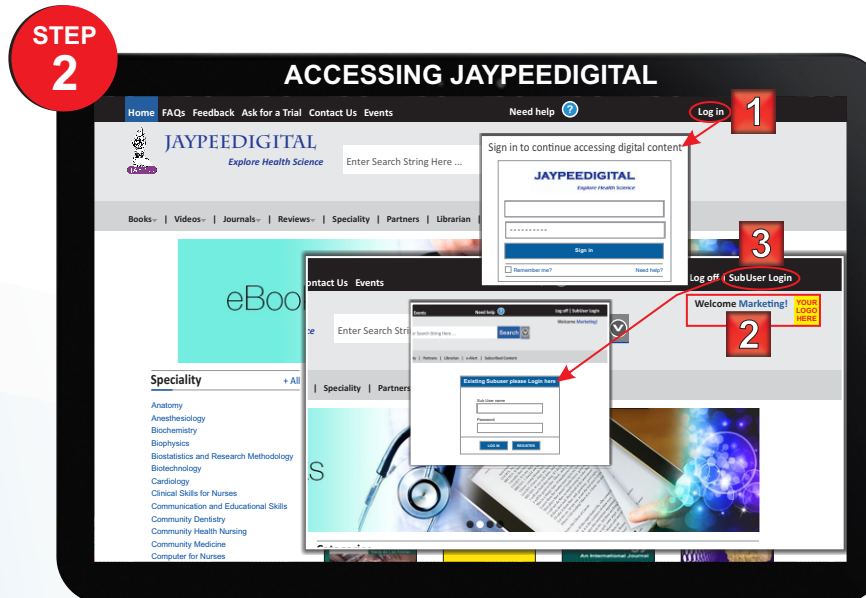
STEP
2

ACCESSING JAYPEEDIGITAL

Home FAQs Feedback Ask for a Trial Contact Us Events Need help ? Log in

1

JAYPEEDIGITAL
Explore Health Science

Enter Search String Here ...

Sign in to continue accessing digital content

JAYPEEDIGITAL
Explore Health Science

----------

Sign in

Remember me? Need help?

Books | Videos | Journals | Reviews | Speciality | Partners | Librarian

3

eBoo

ontact Us Events Log off | SubUser Login

Welcome Marketing! YOUR LOGO HERE

2

Enter Search Stri

Events Need help Log off | SubUser Login
Welcome Marketing!
Enter Search String Here... Search

Existing Subuser please Login here

Sub User name

Password

LOG IN REGISTER

Speciality + All

| Speciality | Partners

Anatomy
Anesthesiology
Biochemistry
Biophysics
Biostatistics and Research Methodology
Biotechnology
Cardiology
Clinical Skills for Nurses
Communication and Educational Skills
Community Dentistry
Community Health Nursing
Community Medicine
Computer for Nurses

S

An International Journal